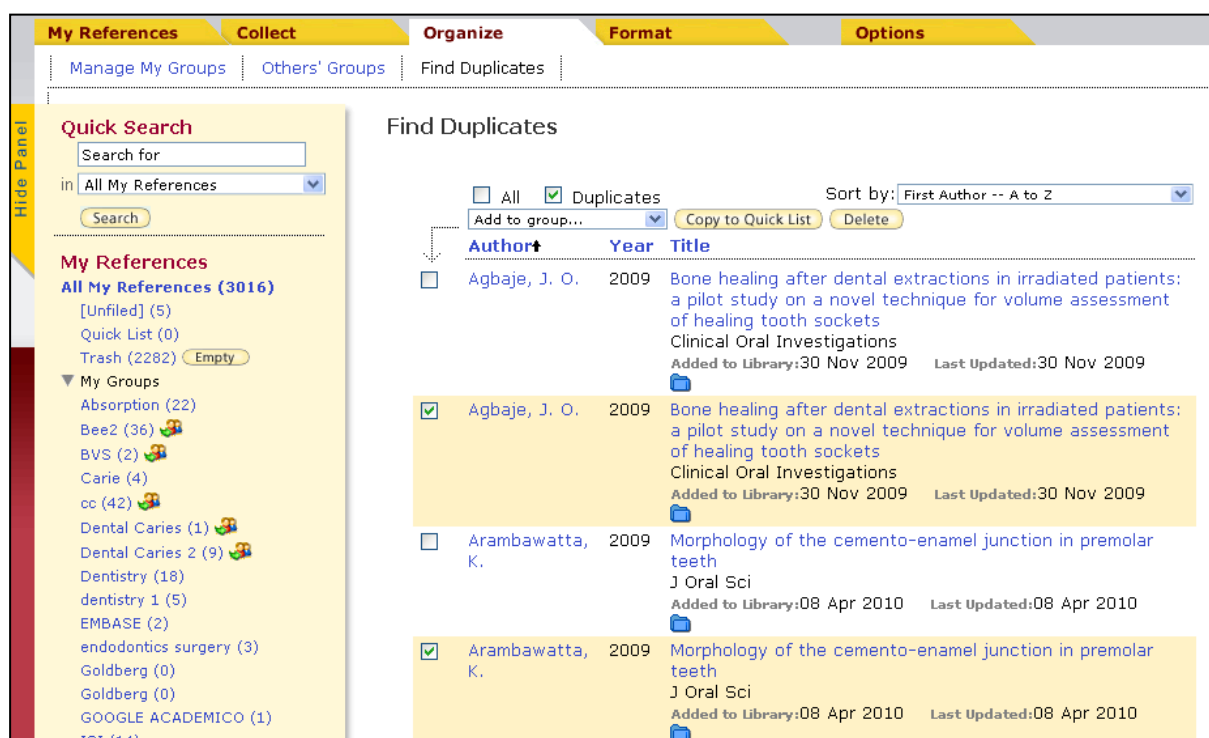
My References | Collect | Organize | Format | Options

Manage My Groups | Others' Groups | Find Duplicates

Hide Panel

Quick Search
Search for
in All My References
Search

My References
All My References (3016)
[Unfiled] (5)
Quick List (0)
Trash (2282) Empty
My Groups
Absorption (22)
Bee2 (36)
BVS (2)
Carie (4)
cc (42)
Dental Caries (1)
Dental Caries 2 (9)
Dentistry (18)
dentistry 1 (5)
EMBASE (2)
endodontics surgery (3)
Goldberg (0)
Goldberg (0)
GOOGLE ACADEMICO (1)
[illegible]

Find Duplicates

All Duplicates Sort by: First Author -- A to Z
Add to group... Copy to Quick List Delete

Author Year Title

Agbaje, J. O. 2009 Bone healing after dental extractions in irradiated patients: a pilot study on a novel technique for volume assessment of healing tooth sockets
Clinical Oral Investigations
Added to Library:30 Nov 2009 Last Updated:30 Nov 2009

Agbaje, J. O. 2009 Bone healing after dental extractions in irradiated patients: a pilot study on a novel technique for volume assessment of healing tooth sockets
Clinical Oral Investigations
Added to Library:30 Nov 2009 Last Updated:30 Nov 2009

Arambawatta, K. 2009 Morphology of the cemento-enamel junction in premolar teeth
J Oral Sci
Added to Library:08 Apr 2010 Last Updated:08 Apr 2010

Arambawatta, K. 2009 Morphology of the cemento-enamel junction in premolar teeth
J Oral Sci
Added to Library:08 Apr 2010 Last Updated:08 Apr 2010